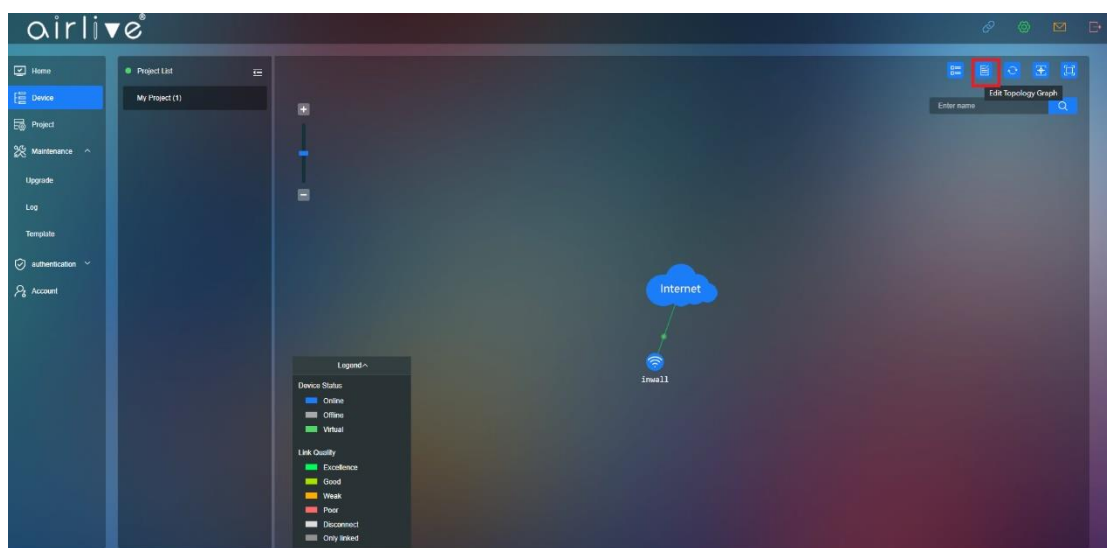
airlive®

Home
Device
Project
Maintenance
Upgrade
Log
Template
authentication
Account

Project List
My Project (1)

Edit Topology Graph
Enter name

Internet
inwall

Legend
Device Status
Online
Offline
Virtual
Link Quality
Excellence
Good
Weak
Poor
Disconnect
Only linked